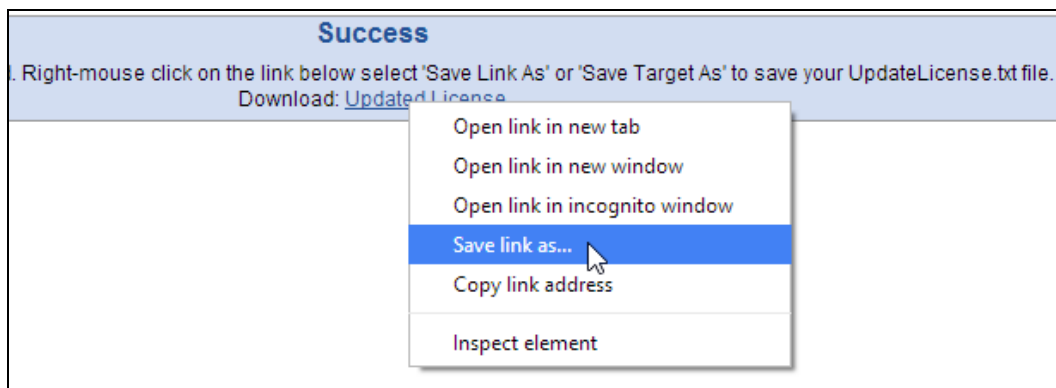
Success

l. Right-mouse click on the link below select 'Save Link As' or 'Save Target As' to save your UpdateLicense.txt file.

Download: Updated License

Open link in new tab
Open link in new window
Open link in incognito window
Save link as...
Copy link address
Inspect element